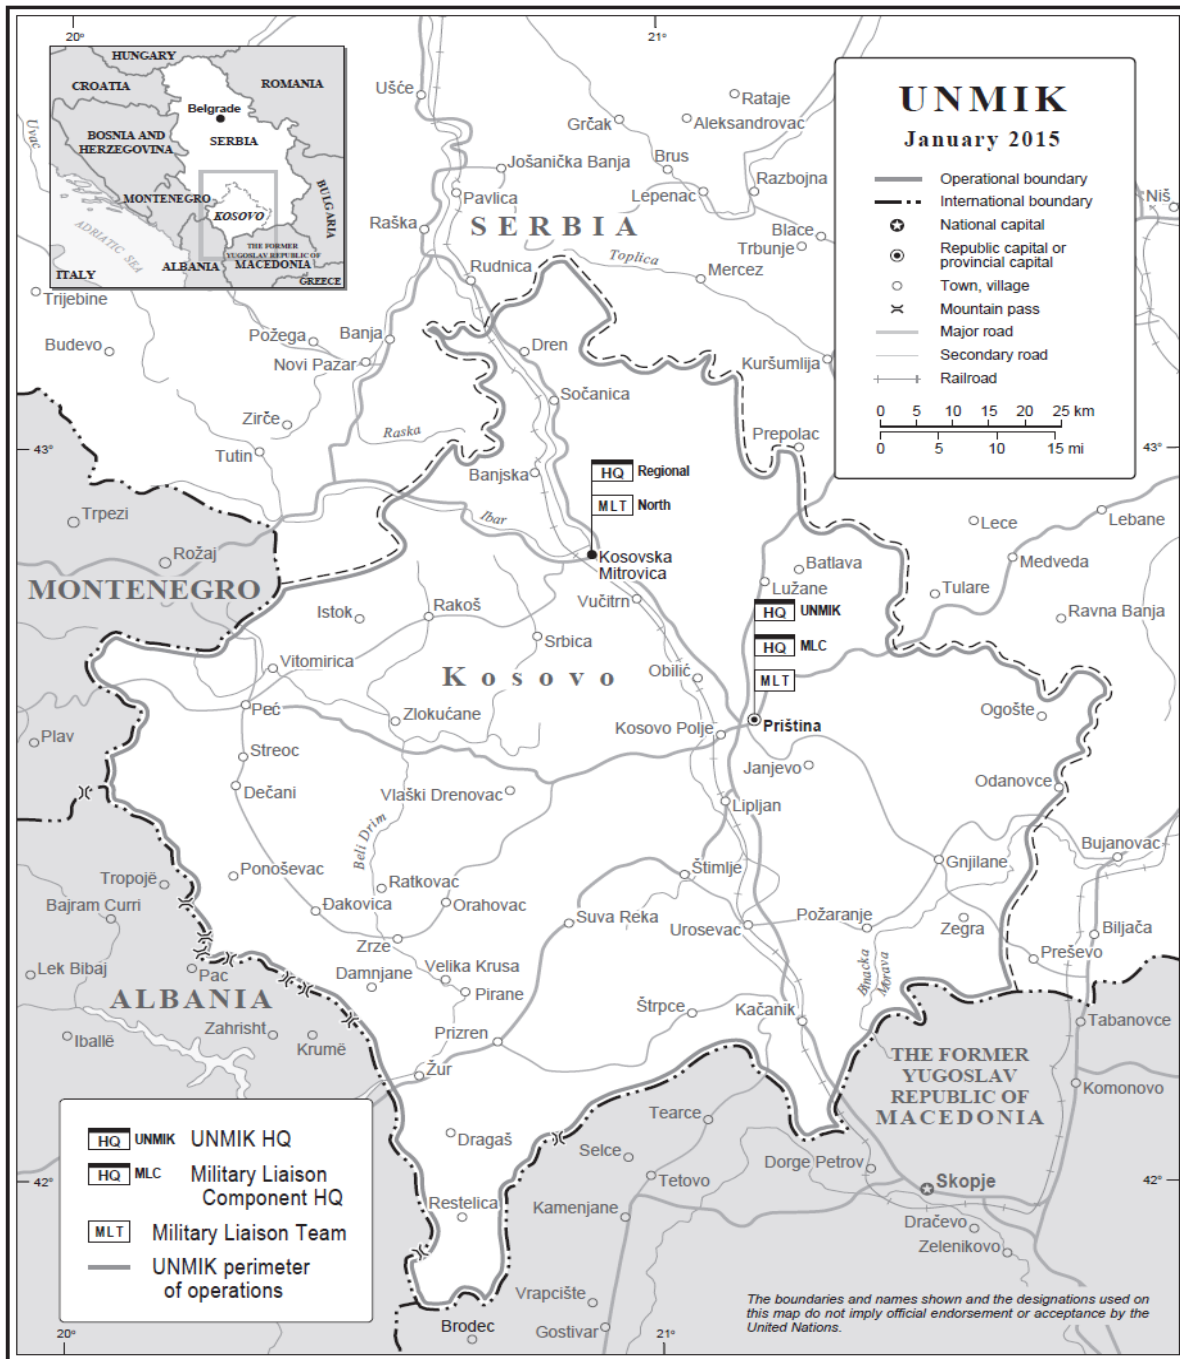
20°
21°

HUNGARY
CROATIA
ROMANIA
Belgrade
BOSNIA AND HERZEGOVINA
SERBIA
Uvac
MONTENEGRO
KOSOVO
BULGARIA
ADRIATIC SEA
THE FORMER YUGOSLAV REPUBLIC OF MACEDONIA
ALBANIA
ITALY
GREECE

UNMIK
January 2015

Operational boundary
International boundary
National capital
Republic capital or provincial capital
Town, village
Mountain pass
Major road
Secondary road
Railroad

0 5 10 15 20 25 km
0 5 10 15 mi

Ušće
Rataje
Grčak
Aleksandrovac
Jošanička Banja
Brus
Razbojna
Pavlica
Lepenac
Niš
Raška
SERBIA
Blace
Trbunje
Toplica
Mercez
Rudnica
Trijebine
Požega
Banja
Budevo
Novi Pazar
Dren
Kuršumlija
Sočanica
Zirče
Raska
Prepolac
43°
Tutin
Banjska
HQ Regional
MLT North
Ibar
Trpezi
Lece
Lebane
Rožaj
Kosovska Mitrovica
Batlava
Medveda
MONTENEGRO
Lužane
Tulare
Istok
Rakoš
Vučitrn
HQ UNMIK
Ravna Banja
Srbica
HQ MLC
Vitomirica
Kosovo
Obilić
MLT
Peć
Zlokućane
Kosovo Polje
Priština
Ogošte
Plav
Streoc
Janjevo
Odanovce
Dečani
Vlaški Drenovac
Lipljan
Beli Drim
Bujanovac
Ponoševac
Gnjilane
Štimlje
Tropojë
Ratkovac
Bajram Curri
Đakovica
Orahovac
Suva Reka
Uroševac
Požaranje
Biljača
Zegra
Zrze
Bинačka Morava
Preševo
Lek Bibaj
Pac
Velika Krusa
Damjnane
ALBANIA
Pirane
Štrpce
Kačanik
Tabanovce
Zahrisht
Iballë
Krumë
Prizren
THE FORMER YUGOSLAV REPUBLIC OF MACEDONIA
Žur
Komonovo
Tearce
Dragaš
Selce
Dorge Petrov
Tetovo
Skopje
42°
Restelica
Kamenjane
Dračevo
Zelenikovo
Vrapčište
Brodec
Gostivar
20°
21°

HQ UNMIK UNMIK HQ
HQ MLC Military Liaison Component HQ
MLT Military Liaison Team
UNMIK perimeter of operations

The boundaries and names shown and the designations used on this map do not imply official endorsement or acceptance by the United Nations.